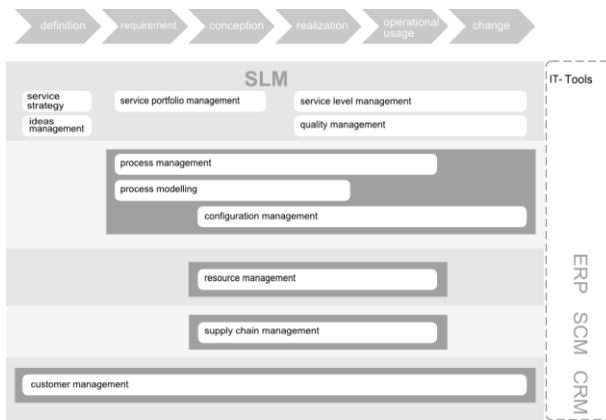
definition requirement conception realization operational usage change

SLM

IT- Tools

service strategy

ideas management

service portfolio management

service level management

quality management

process management

process modelling

configuration management

resource management

supply chain management

customer management

ERP

SCM

CRM